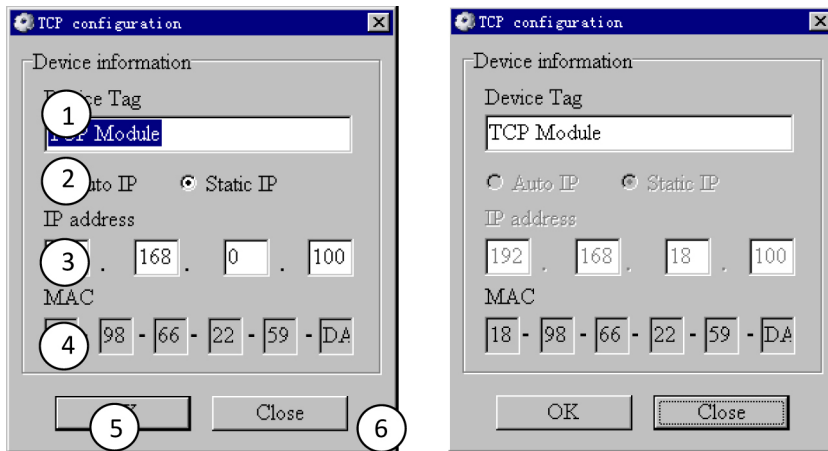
TCP configuration

Device information

1 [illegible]ice Tag

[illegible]P Module

2 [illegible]uto IP Static IP

IP address

3 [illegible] . 168 . 0 . 100

MAC

4 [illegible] 98 - 66 - 22 - 59 - DA

5 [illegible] Close 6

TCP configuration

Device information

Device Tag

TCP Module

Auto IP Static IP

IP address

192 . 168 . 18 . 100

MAC

18 - 98 - 66 - 22 - 59 - DA

OK Close